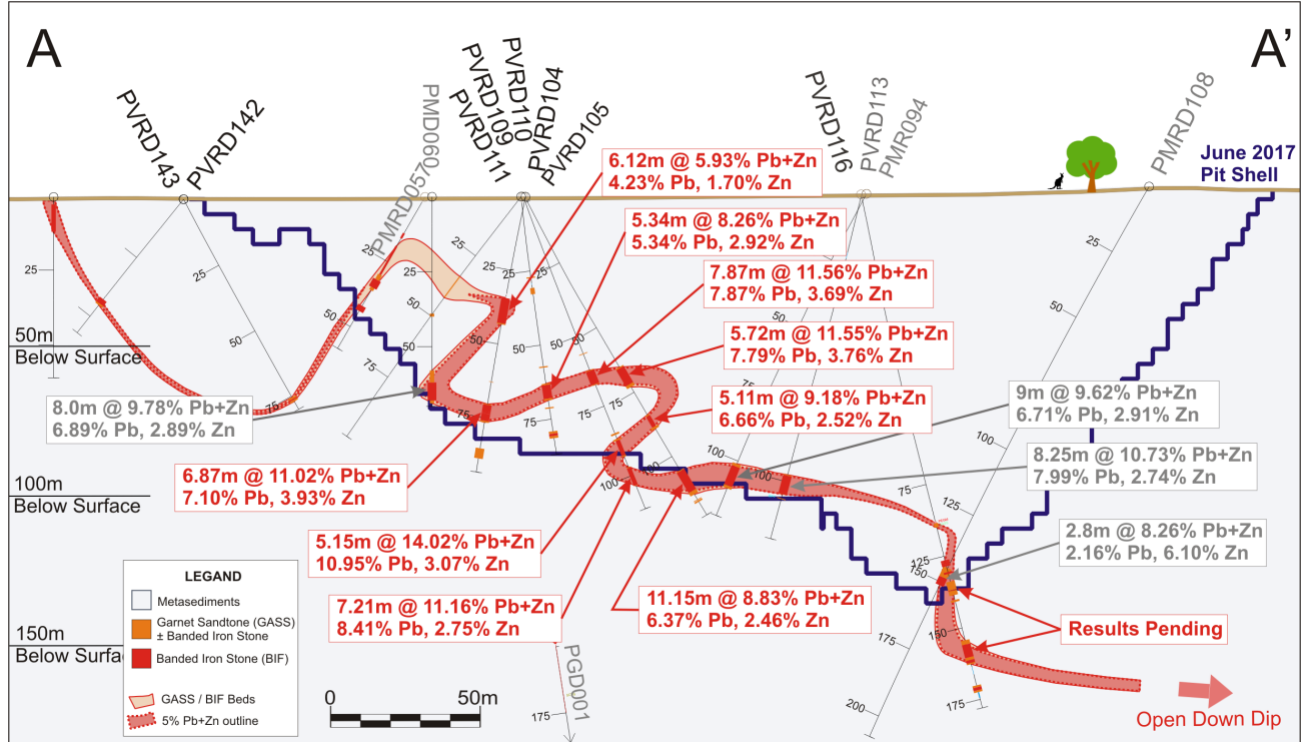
A

A'

PVRD143

PVRD142

PMRD057

PMD090

PVRD111

PVRD109

PVRD110

PVRD104

PVRD105

PVRD116

PVRD113

PMR094

PMRD108

June 2017 Pit Shell

6.12m @ 5.93% Pb+Zn
4.23% Pb, 1.70% Zn

5.34m @ 8.26% Pb+Zn
5.34% Pb, 2.92% Zn

7.87m @ 11.56% Pb+Zn
7.87% Pb, 3.69% Zn

5.72m @ 11.55% Pb+Zn
7.79% Pb, 3.76% Zn

5.11m @ 9.18% Pb+Zn
6.66% Pb, 2.52% Zn

9m @ 9.62% Pb+Zn
6.71% Pb, 2.91% Zn

8.25m @ 10.73% Pb+Zn
7.99% Pb, 2.74% Zn

2.8m @ 8.26% Pb+Zn
2.16% Pb, 6.10% Zn

8.0m @ 9.78% Pb+Zn
6.89% Pb, 2.89% Zn

6.87m @ 11.02% Pb+Zn
7.10% Pb, 3.93% Zn

5.15m @ 14.02% Pb+Zn
10.95% Pb, 3.07% Zn

7.21m @ 11.16% Pb+Zn
8.41% Pb, 2.75% Zn

11.15m @ 8.83% Pb+Zn
6.37% Pb, 2.46% Zn

Results Pending

50m
Below Surface

100m
Below Surface

150m
Below Surface

LEGAND
Metasediments
Garnet Sandtone (GASS) ± Banded Iron Stone
Banded Iron Stone (BIF)
GASS / BIF Beds
5% Pb+Zn outline

0 50m

PGD001

Open Down Dip

25 50 75 100 125 150 175 200